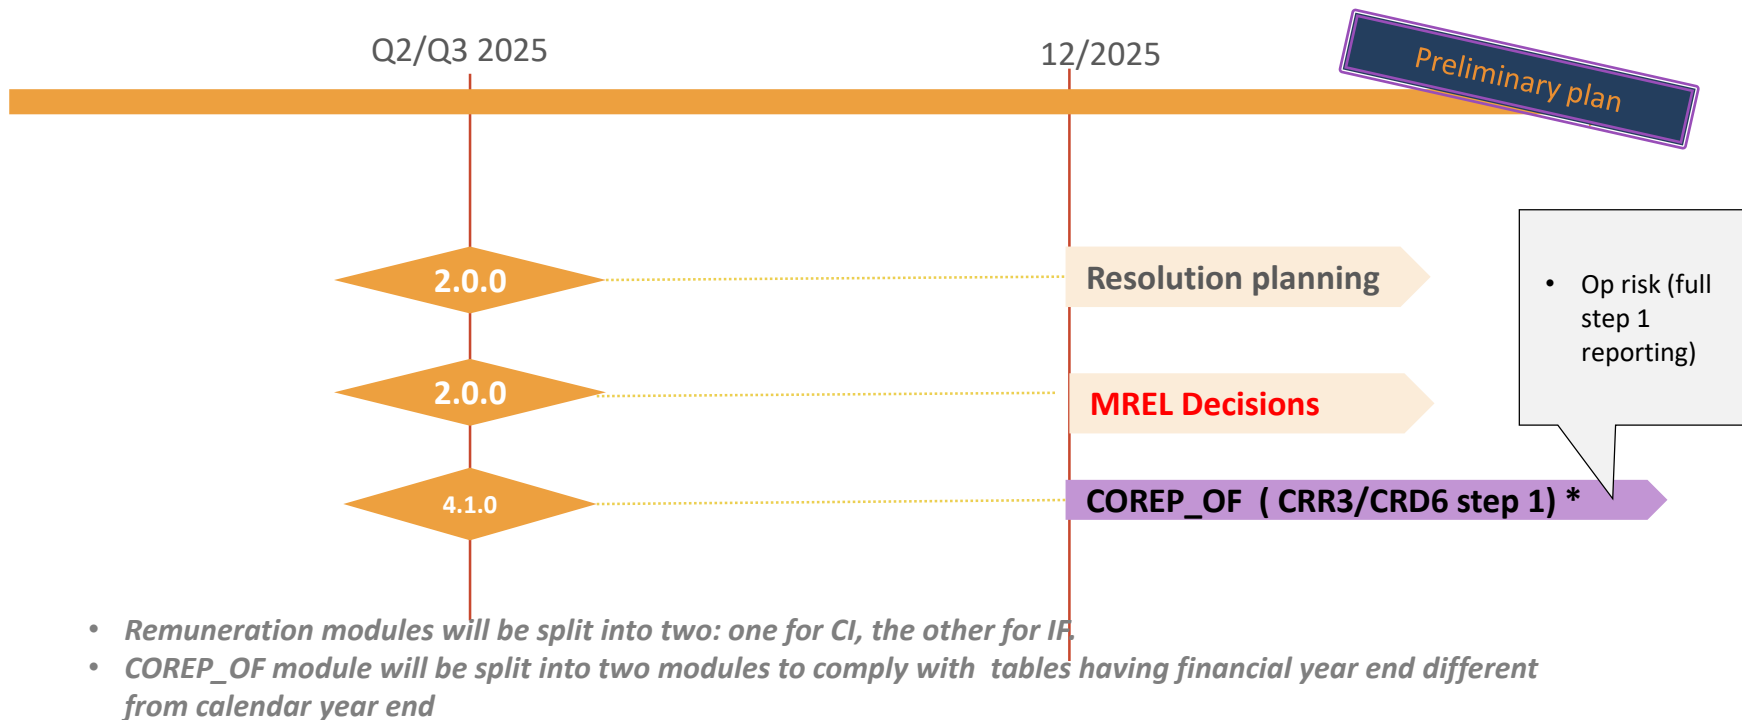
Q2/Q3 2025

12/2025

Preliminary plan

2.0.0

Resolution planning

• Op risk (full step 1 reporting)

2.0.0

MREL Decisions

4.1.0

COREP_OF ( CRR3/CRD6 step 1) *

• Remuneration modules will be split into two: one for CI, the other for IF.
• COREP_OF module will be split into two modules to comply with tables having financial year end different from calendar year end